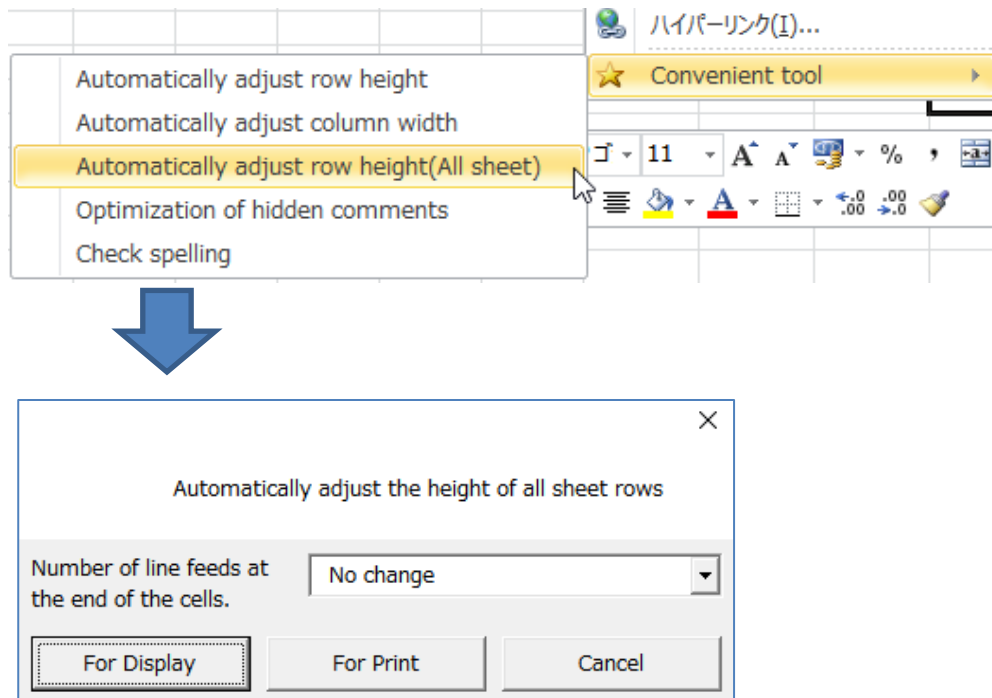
ハイパーリンク(I)...

Convenient tool

Automatically adjust row height
Automatically adjust column width
Automatically adjust row height(All sheet)
Optimization of hidden comments
Check spelling

11

%

Automatically adjust the height of all sheet rows

Number of line feeds at the end of the cells.

No change

For Display

For Print

Cancel